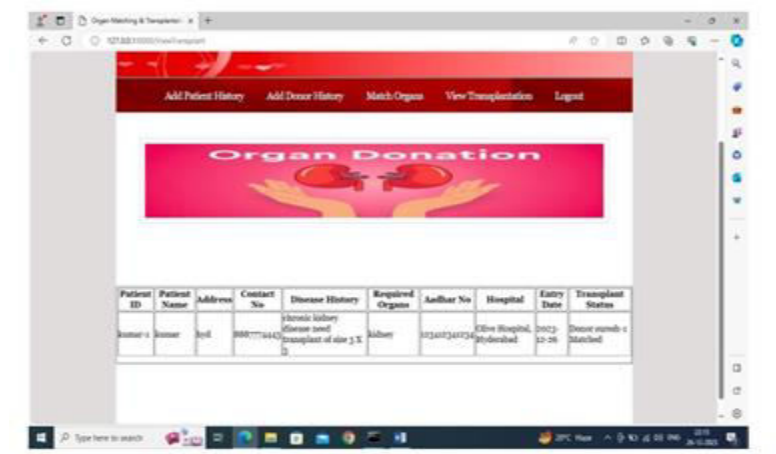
Organ Matching & Transplantion

127.0.0.1:8000/ViewTransplant

Add Patient History Add Donor History Match Organs View Transplantation Logout

Organ Donation

| Patient ID | Patient Name | Address | Contact No | Disease History | Required Organs | Aadhar No | Hospital | Entry Date | Transplant Status |
|---|---|---|---|---|---|---|---|---|---|
| kumar-1 | kumar | hyd | 888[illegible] | chronic kidney disease need transplant of size 3 X 3 | kidney | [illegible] | Olive Hospital, Hyderabad | 2023-12-26 | Donor suresh-1 Matched |

Type here to search